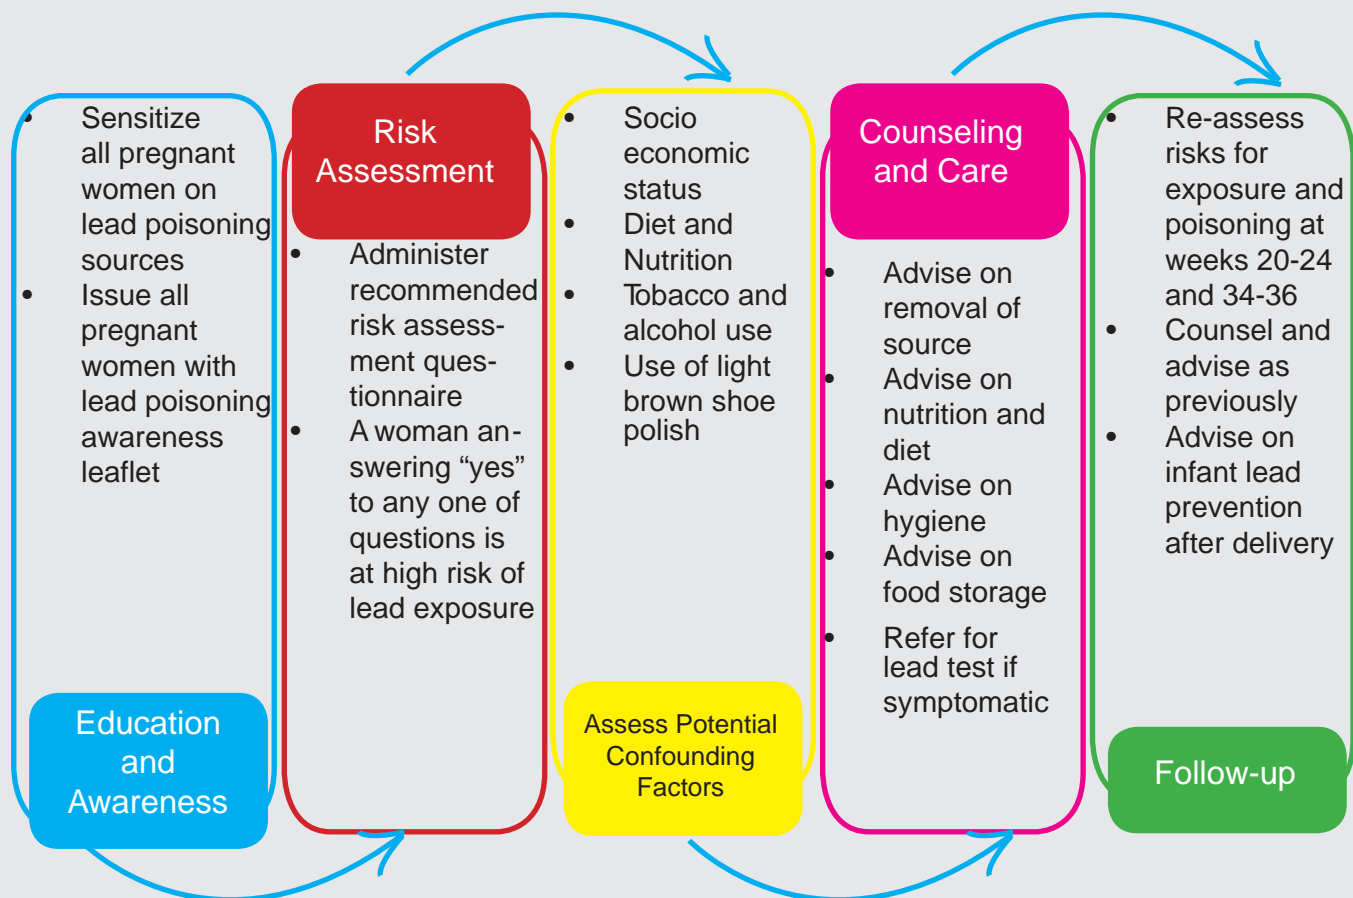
- Sensitize all pregnant women on lead poisoning sources
- Issue all pregnant women with lead poisoning awareness leaflet

Education and Awareness

Risk Assessment

- Administer recommended risk assessment questionnaire
- A woman answering “yes” to any one of questions is at high risk of lead exposure

- Socio economic status
- Diet and Nutrition
- Tobacco and alcohol use
- Use of light brown shoe polish

Assess Potential Confounding Factors

Counseling and Care

- Advise on removal of source
- Advise on nutrition and diet
- Advise on hygiene
- Advise on food storage
- Refer for lead test if symptomatic

- Re-assess risks for exposure and poisoning at weeks 20-24 and 34-36
- Counsel and advise as previously
- Advise on infant lead prevention after delivery

Follow-up